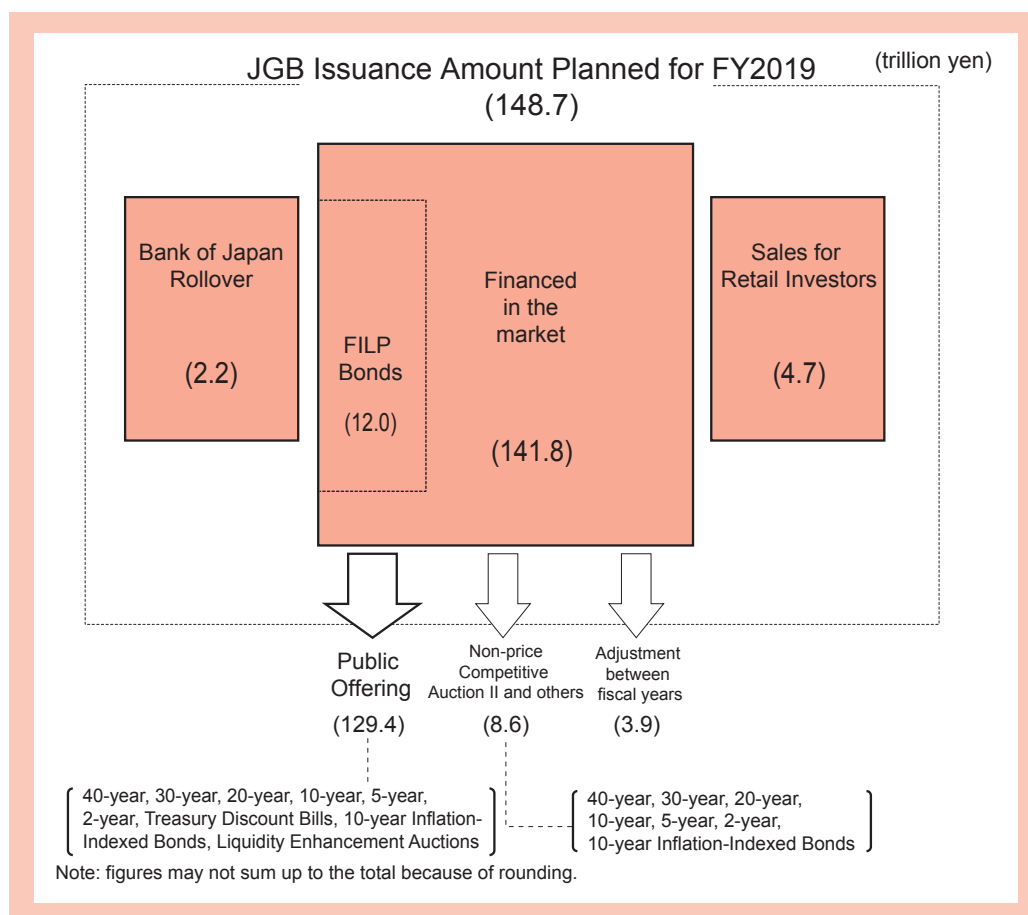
JGB Issuance Amount Planned for FY2019

(trillion yen)

(148.7)

Bank of Japan Rollover

(2.2)

FILP Bonds

(12.0)

Financed in the market

(141.8)

Sales for Retail Investors

(4.7)

Public Offering

(129.4)

Non-price Competitive Auction II and others

(8.6)

Adjustment between fiscal years

(3.9)

40-year, 30-year, 20-year, 10-year, 5-year, 2-year, Treasury Discount Bills, 10-year Inflation-Indexed Bonds, Liquidity Enhancement Auctions

40-year, 30-year, 20-year, 10-year, 5-year, 2-year, 10-year Inflation-Indexed Bonds

Note: figures may not sum up to the total because of rounding.